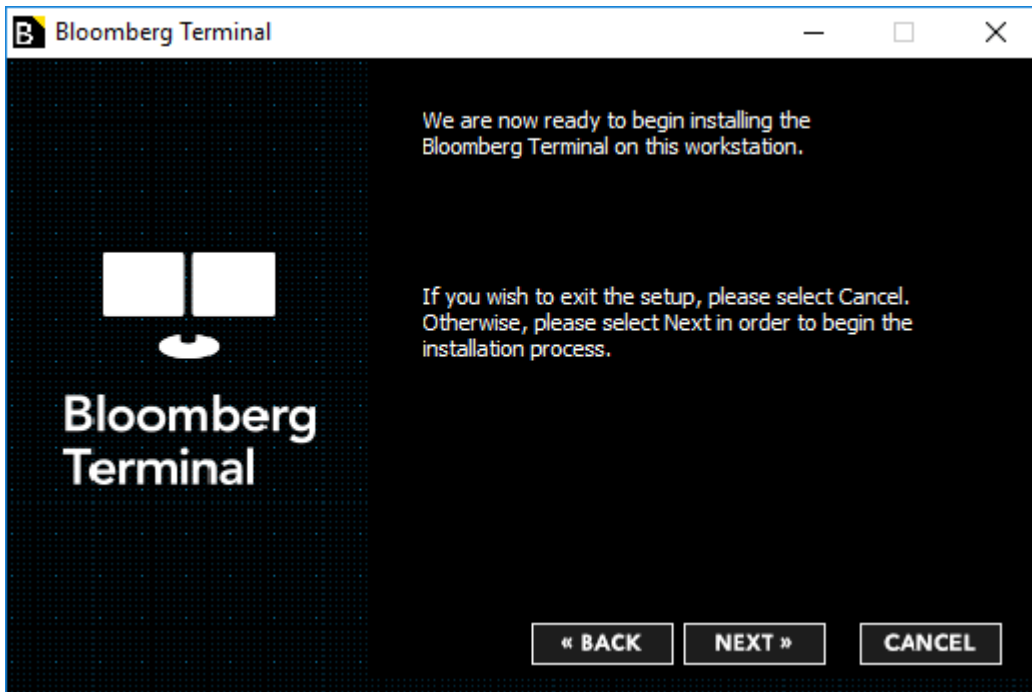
B Bloomberg Terminal

Bloomberg Terminal

We are now ready to begin installing the Bloomberg Terminal on this workstation.

If you wish to exit the setup, please select Cancel. Otherwise, please select Next in order to begin the installation process.

« BACK NEXT » CANCEL